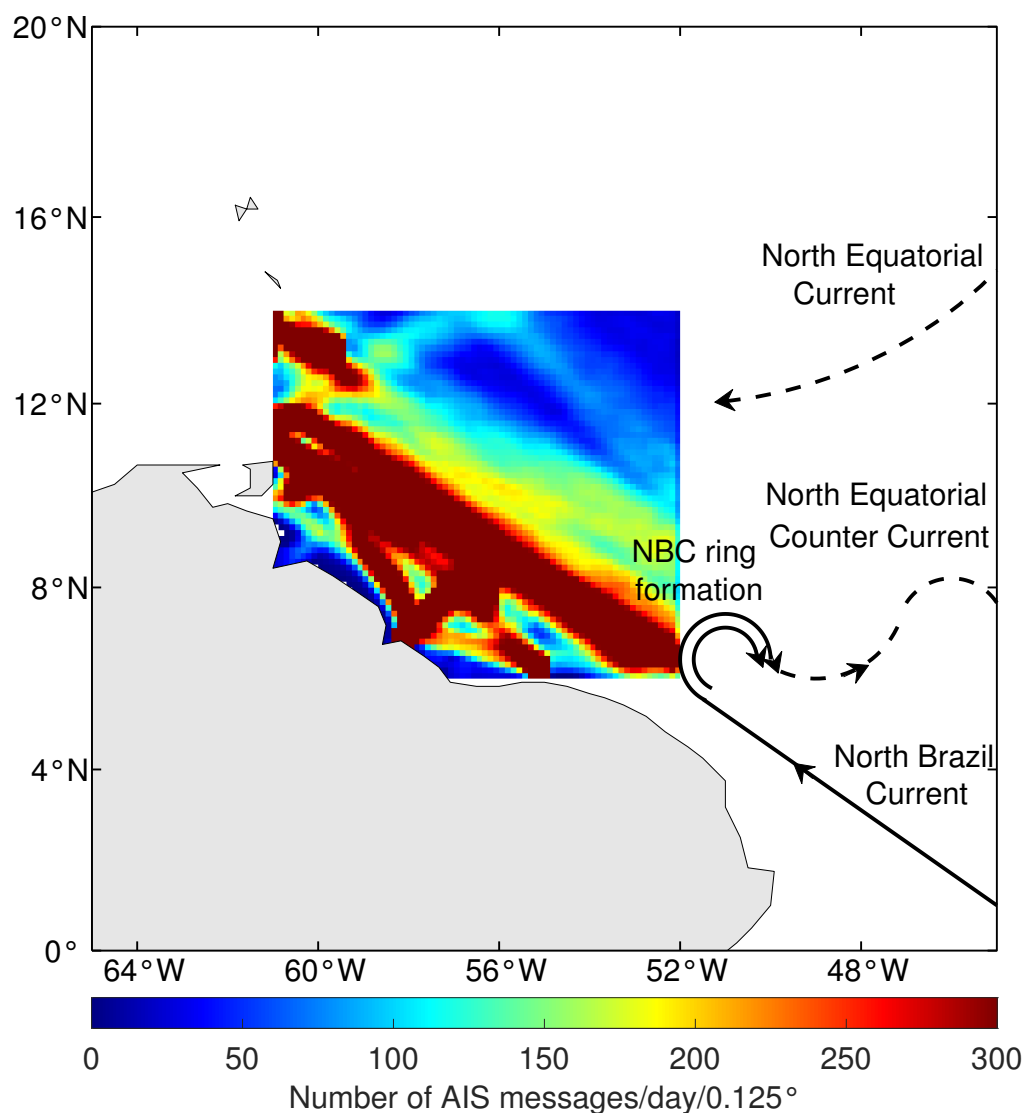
20°N
16°N
12°N
8°N
4°N
0°
North Equatorial Current
North Equatorial Counter Current
NBC ring formation
North Brazil Current
64°W
60°W
56°W
52°W
48°W
0
50
100
150
200
250
300
Number of AIS messages/day/0.125°